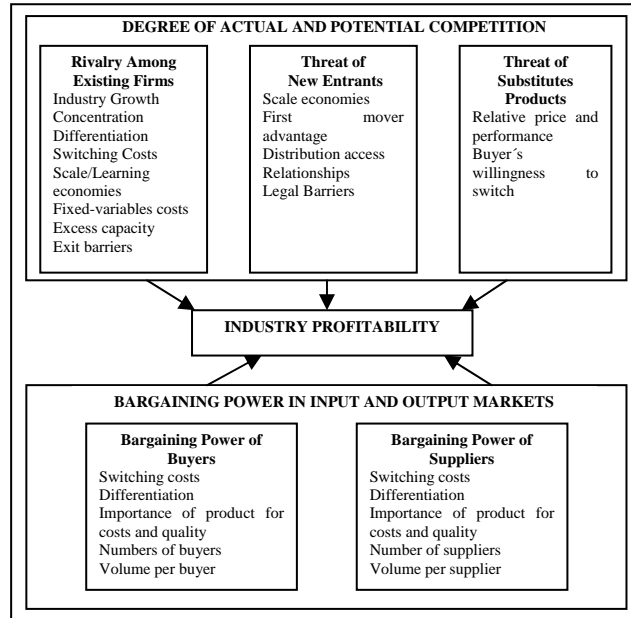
DEGREE OF ACTUAL AND POTENTIAL COMPETITION

Rivalry Among Existing Firms
Industry Growth
Concentration
Differentiation
Switching Costs
Scale/Learning economies
Fixed-variables costs
Excess capacity
Exit barriers

Threat of New Entrants
Scale economies
First mover advantage
Distribution access
Relationships
Legal Barriers

Threat of Substitutes Products
Relative price and performance
Buyer´s willingness to switch

INDUSTRY PROFITABILITY

BARGAINING POWER IN INPUT AND OUTPUT MARKETS

Bargaining Power of Buyers
Switching costs
Differentiation
Importance of product for costs and quality
Numbers of buyers
Volume per buyer

Bargaining Power of Suppliers
Switching costs
Differentiation
Importance of product for costs and quality
Number of suppliers
Volume per supplier